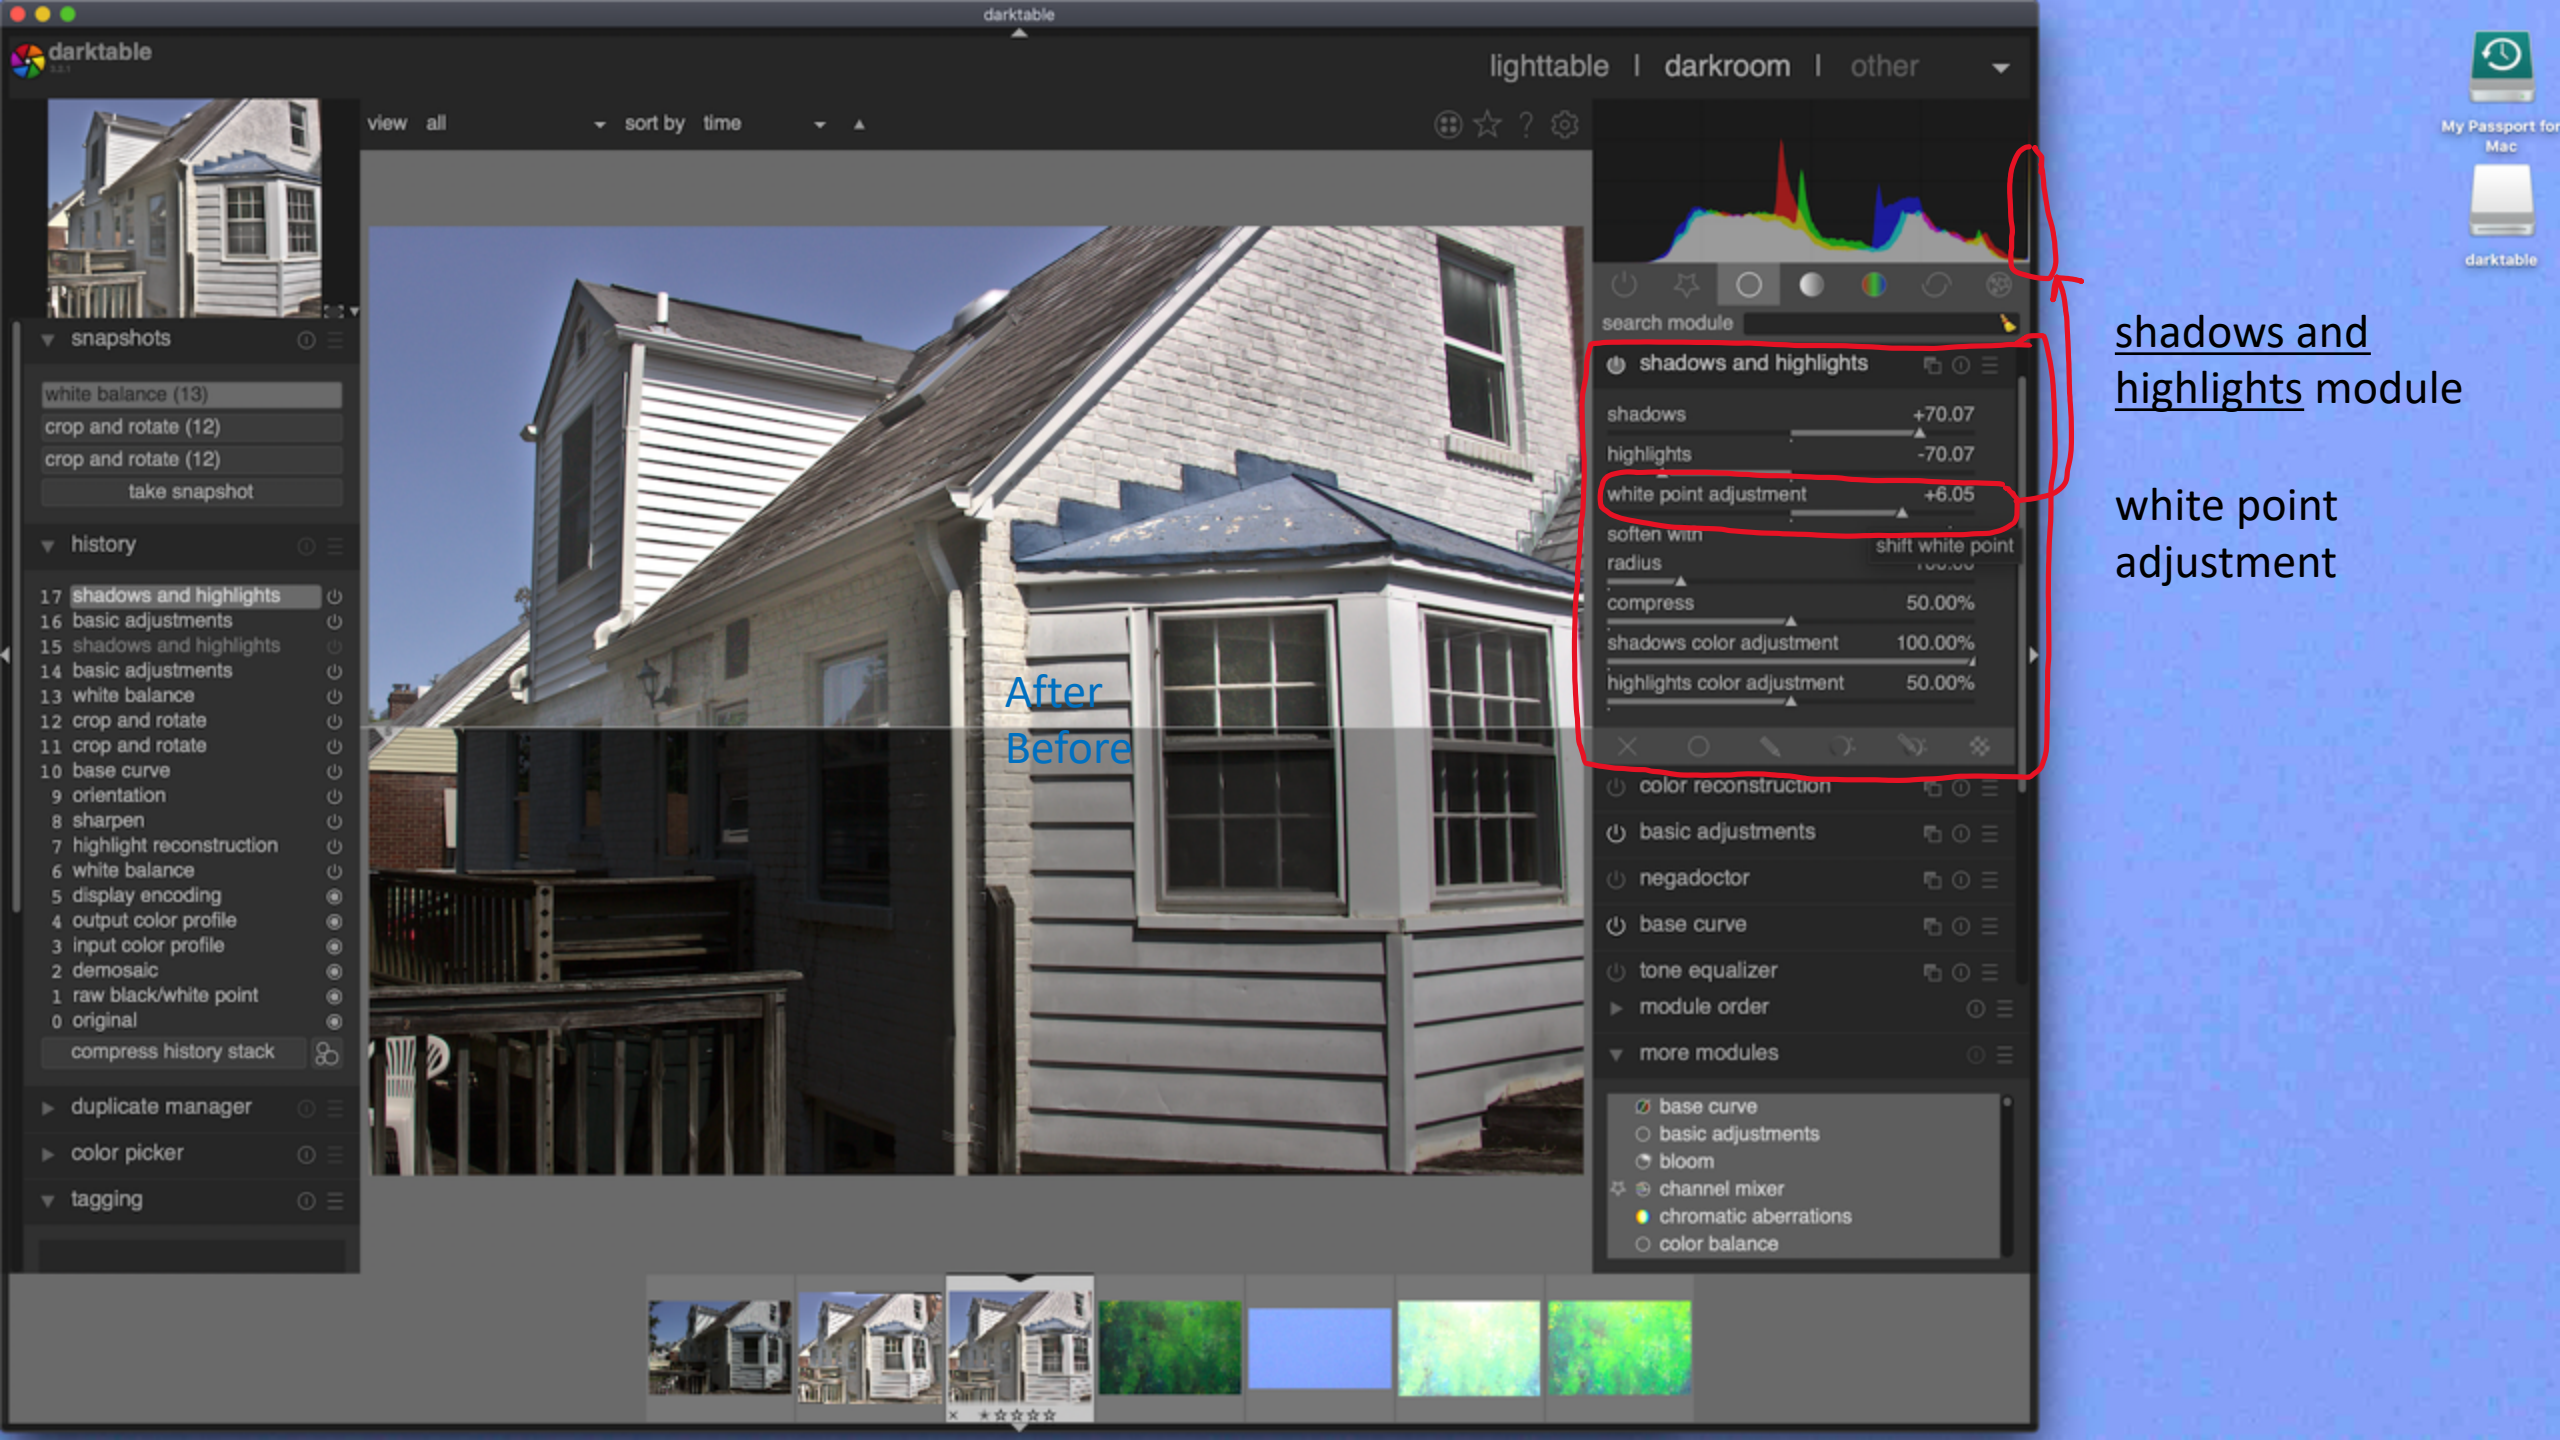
darktable

darktable

lighttable | darkroom | other

view all sort by time

snapshots

white balance (13)
crop and rotate (12)
crop and rotate (12)
take snapshot

history

17 shadows and highlights
16 basic adjustments
15 shadows and highlights
14 basic adjustments
13 white balance
12 crop and rotate
11 crop and rotate
10 base curve
9 orientation
8 sharpen
7 highlight reconstruction
6 white balance
5 display encoding
4 output color profile
3 input color profile
2 demosaic
1 raw black/white point
0 original
compress history stack

duplicate manager

color picker

tagging

After
Before

search module

shadows and highlights

shadows +70.07
highlights -70.07
white point adjustment +6.05
soften with
shift white point
radius
compress 50.00%
shadows color adjustment 100.00%
highlights color adjustment 50.00%

color reconstruction
basic adjustments
negadoctor
base curve
tone equalizer
module order
more modules

base curve
basic adjustments
bloom
channel mixer
chromatic aberrations
color balance

My Passport for Mac

darktable

shadows and highlights module

white point adjustment